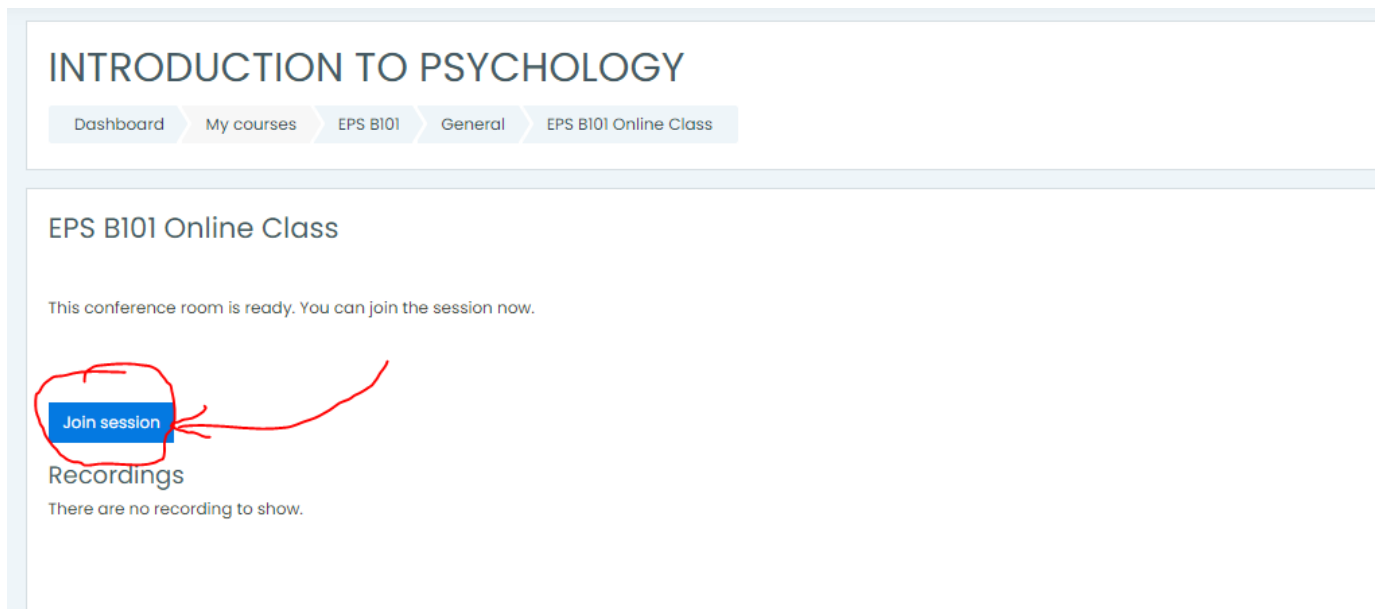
INTRODUCTION TO PSYCHOLOGY

Dashboard My courses EPS B101 General EPS B101 Online Class

EPS B101 Online Class

This conference room is ready. You can join the session now.

Join session

Recordings

There are no recording to show.